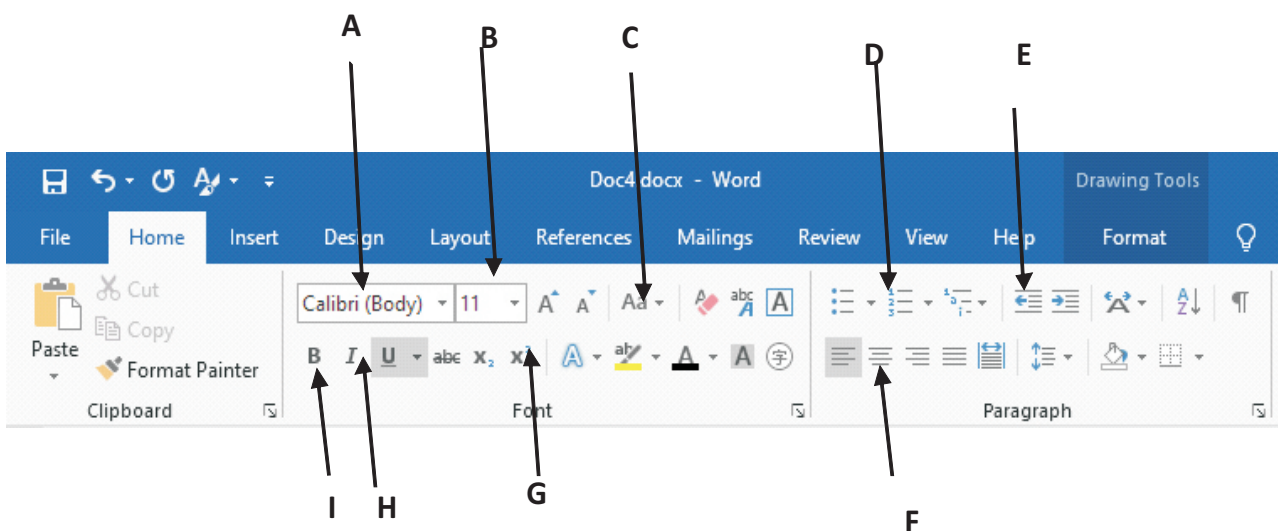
A B C D E

Doc4.docx - Word

Drawing Tools

File Home Insert Design Layout References Mailings Review View Help Format

Cut

Copy

Paste

Format Painter

Clipboard

Calibri (Body) 11

Aa

B I U abc $x_2$ $x^2$

A

Font

Paragraph

I H G F